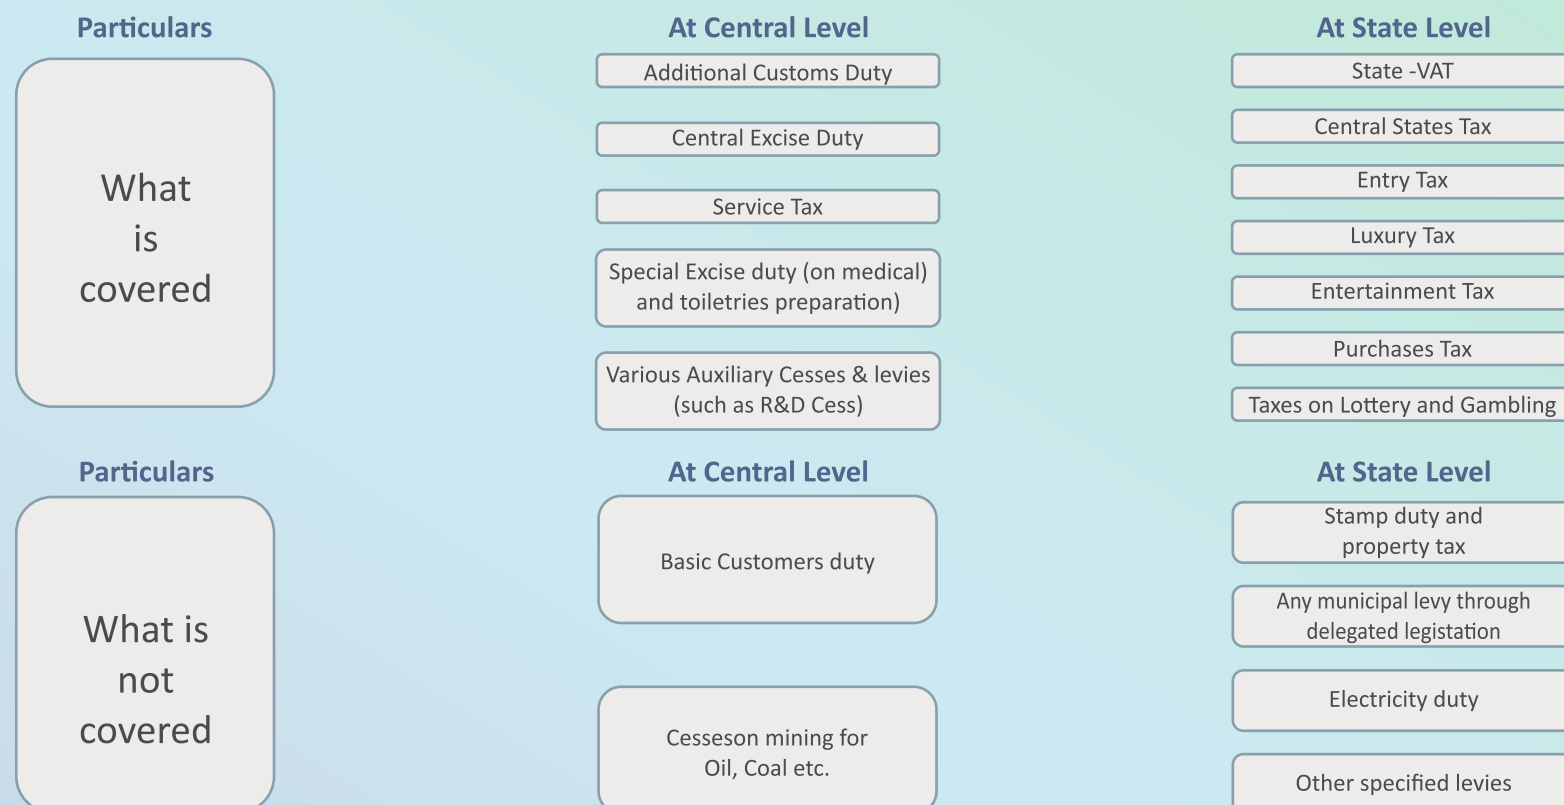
Particulars

What is covered

At Central Level

Additional Customs Duty

Central Excise Duty

Service Tax

Special Excise duty (on medical) and toiletries preparation)

Various Auxiliary Cesses & levies (such as R&D Cess)

At State Level

State -VAT

Central States Tax

Entry Tax

Luxury Tax

Entertainment Tax

Purchases Tax

Taxes on Lottery and Gambling

Particulars

What is not covered

At Central Level

Basic Customers duty

Cesseson mining for Oil, Coal etc.

At State Level

Stamp duty and property tax

Any municipal levy through delegated legistation

Electricity duty

Other specified levies